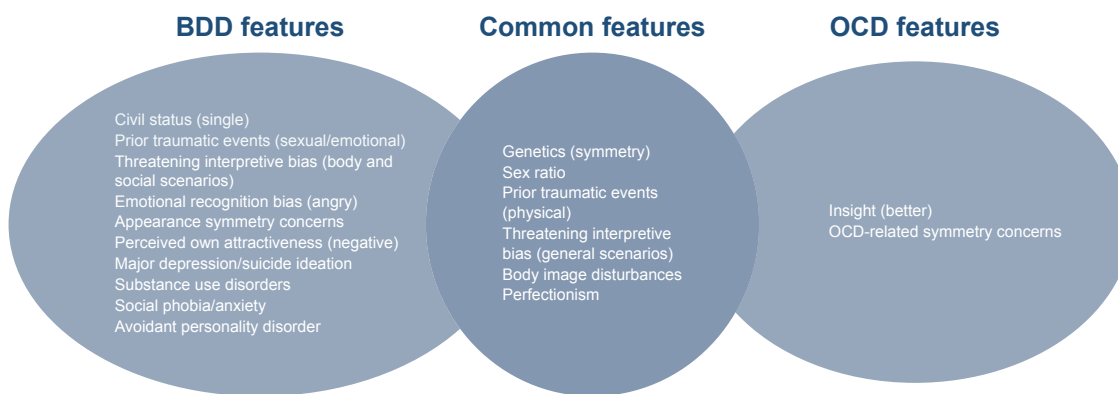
BDD features

Civil status (single)
Prior traumatic events (sexual/emotional)
Threatening interpretive bias (body and social scenarios)
Emotional recognition bias (angry)
Appearance symmetry concerns
Perceived own attractiveness (negative)
Major depression/suicide ideation
Substance use disorders
Social phobia/anxiety
Avoidant personality disorder

Common features

Genetics (symmetry)
Sex ratio
Prior traumatic events (physical)
Threatening interpretive bias (general scenarios)
Body image disturbances
Perfectionism

OCD features

Insight (better)
OCD-related symmetry concerns